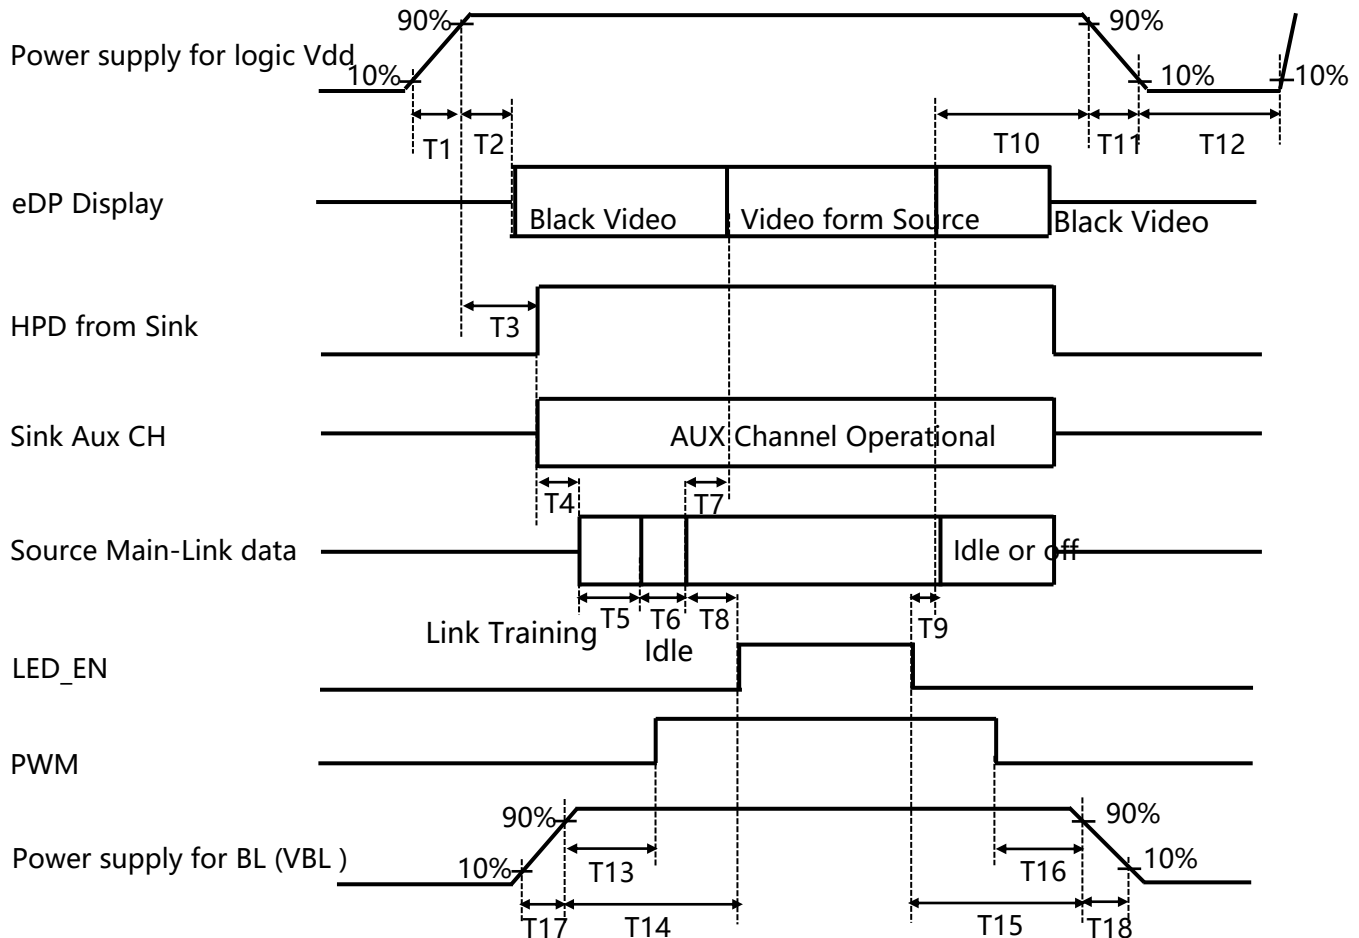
Power supply for logic Vdd
90%
10%
90%
10%
10%
T1
T2
T10
T11
T12

eDP Display
Black Video
Video form Source
Black Video

HPD from Sink
T3

Sink Aux CH
AUX Channel Operational

T4
T7

Source Main-Link data
Idle or off

T5
T6
T8
T9
Link Training
Idle

LED_EN

PWM

Power supply for BL (VBL )
90%
10%
90%
10%
T13
T16
T17
T14
T15
T18